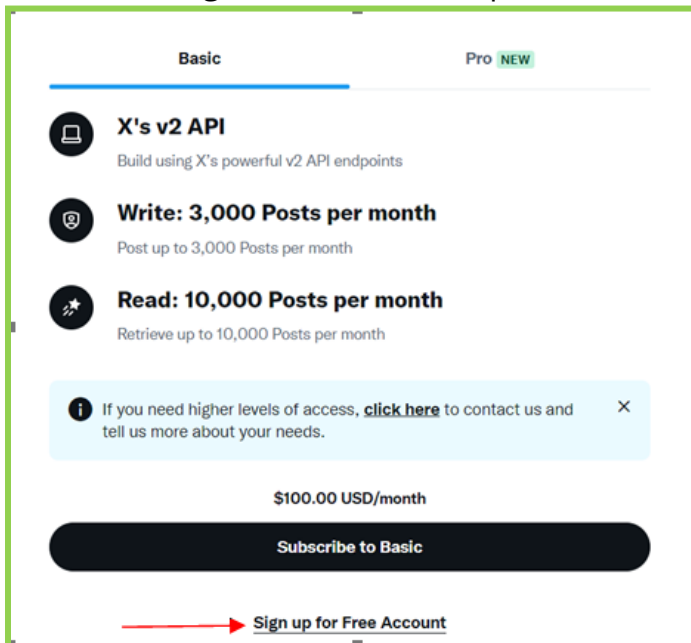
Basic

Pro NEW

X's v2 API

Build using X's powerful v2 API endpoints

Write: 3,000 Posts per month

Post up to 3,000 Posts per month

Read: 10,000 Posts per month

Retrieve up to 10,000 Posts per month

If you need higher levels of access, click here to contact us and tell us more about your needs.

×

$100.00 USD/month

Subscribe to Basic

Sign up for Free Account